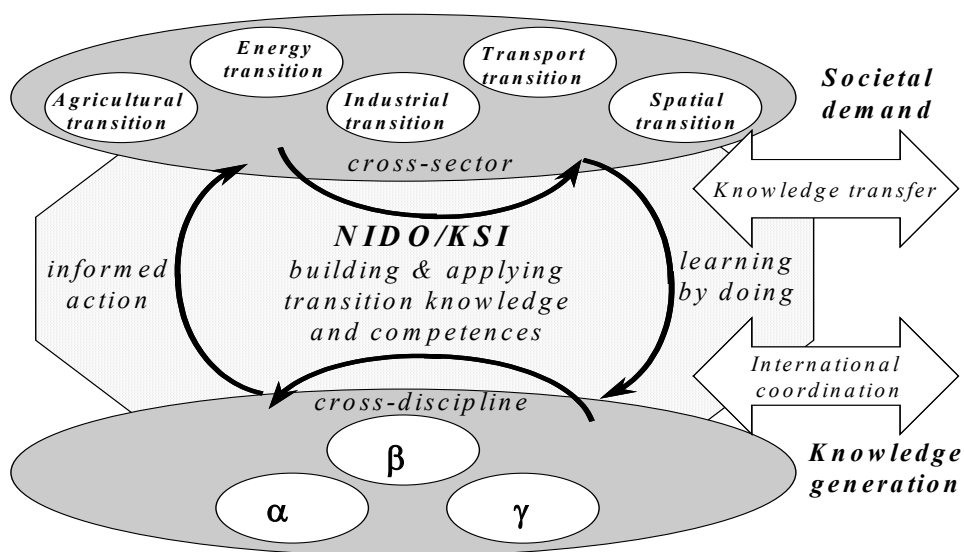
Agricultural transition

Energy transition

Industrial transition

Transport transition

Spatial transition

Societal demand

cross-sector

Knowledge transfer

informed action

NIDO/KSI
building & applying transition knowledge and competences

learning by doing

International coordination

cross-discipline

β

α

γ

Knowledge generation